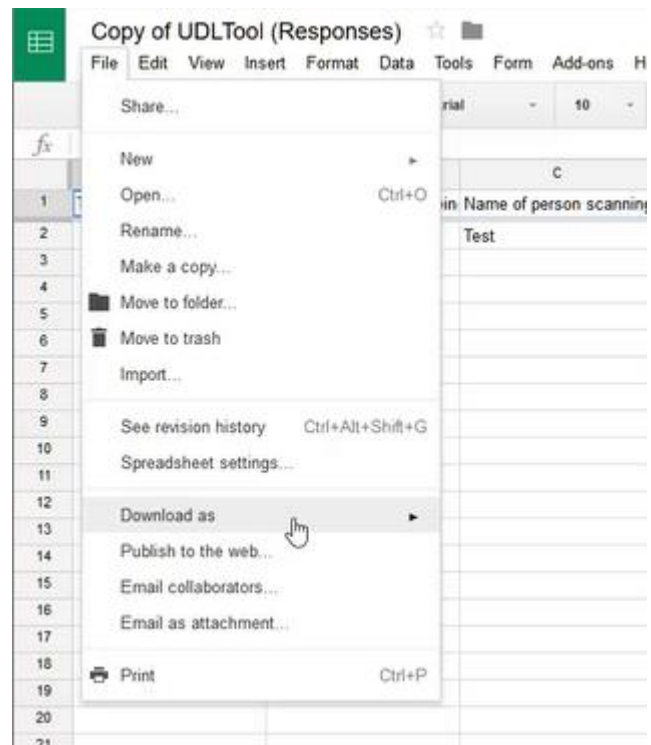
Copy of UDLTool (Responses)

File Edit View Insert Format Data Tools Form Add-ons H

rial 10

$fx$

Share...

New
Open... Ctrl+O
Rename...
Make a copy...
Move to folder...
Move to trash
Import...

See revision history Ctrl+Alt+Shift+G
Spreadsheet settings...

Download as
Publish to the web...
Email collaborators...
Email as attachment...

Print Ctrl+P

C
in Name of person scanning
Test

1
2
3
4
5
6
7
8
9
10
11
12
13
14
15
16
17
18
19
20
21